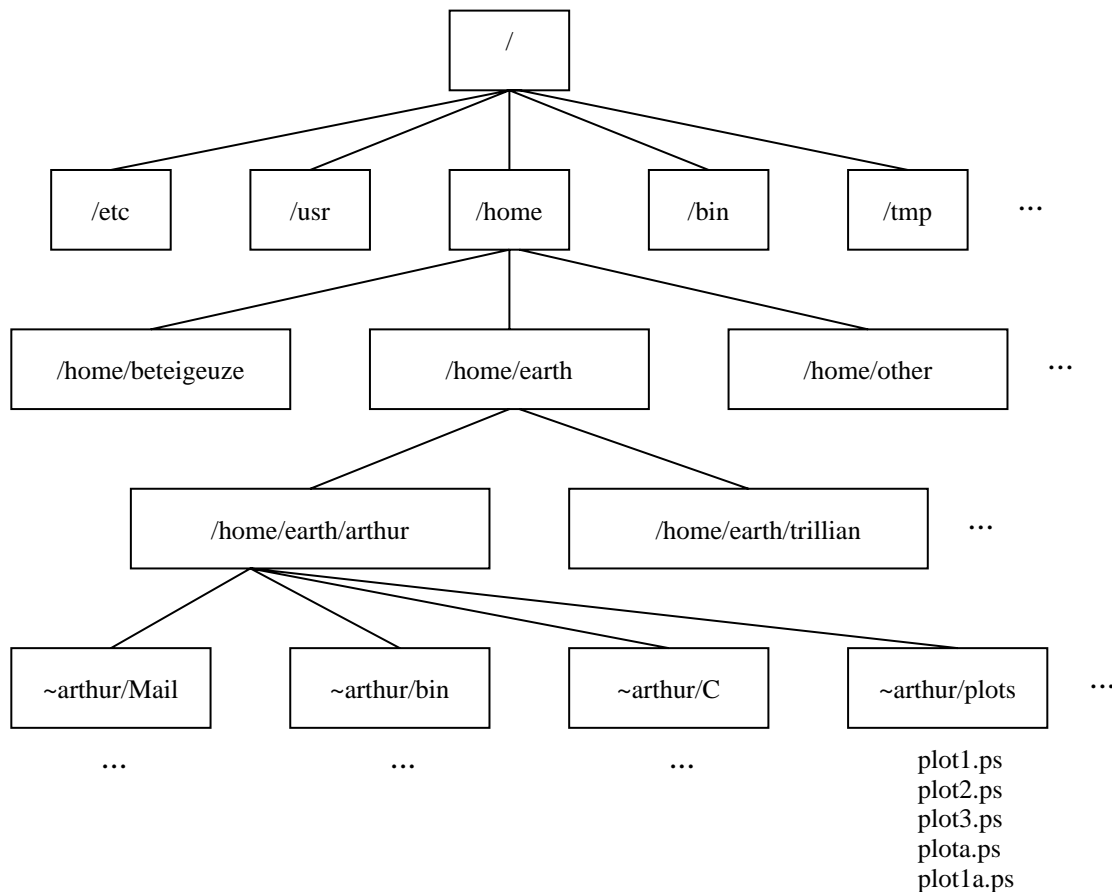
/

/etc
/usr
/home
/bin
/tmp
…

/home/beteigeuze
/home/earth
/home/other
…

/home/earth/arthur
/home/earth/trillian
…

~arthur/Mail
~arthur/bin
~arthur/C
~arthur/plots
…

…
…
…

plot1.ps
plot2.ps
plot3.ps
plota.ps
plot1a.ps